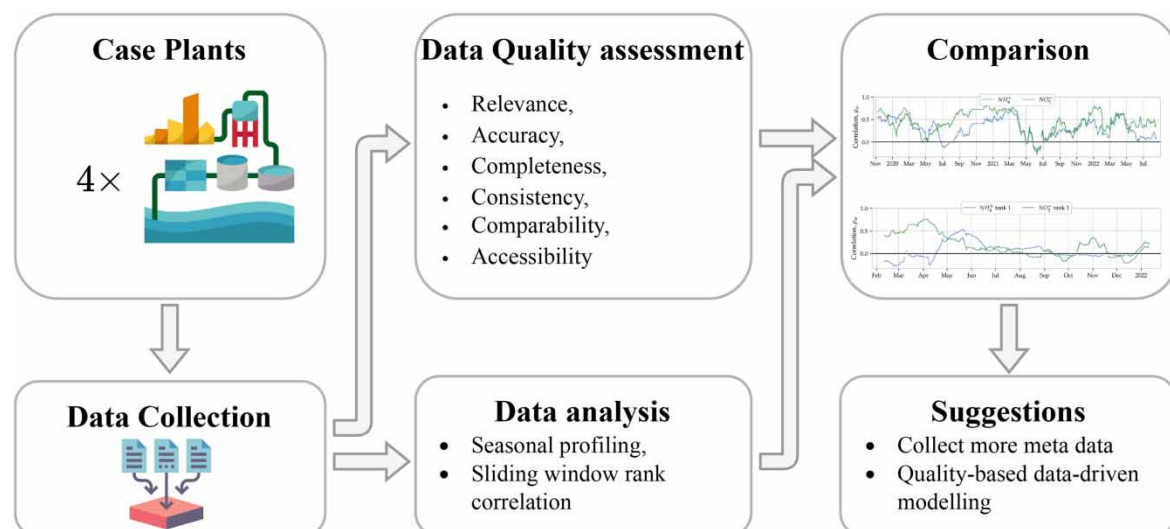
Case Plants

4×

Data Quality assessment

- Relevance,
- Accuracy,
- Completeness,
- Consistency,
- Comparability,
- Accessibility

Comparison

$NH_4^+$ $NO_3^-$

Correlation, $\rho_S$

1.0 0.5 0.0 −0.5

Nov 2020 Mar May Jul Sep Nov 2021 Mar May Jul Sep Nov 2022 Mar May Jul

$NH_4^+$ tank 1 $NO_3^-$ tank 1

Correlation, $\rho_S$

1.0 0.5 0.0 −0.5

Feb Mar Apr May Jun Jul Aug Sep Oct Nov Dec 2022

Data Collection

Data analysis

- Seasonal profiling,
- Sliding window rank correlation

Suggestions

- Collect more meta data
- Quality-based data-driven modelling